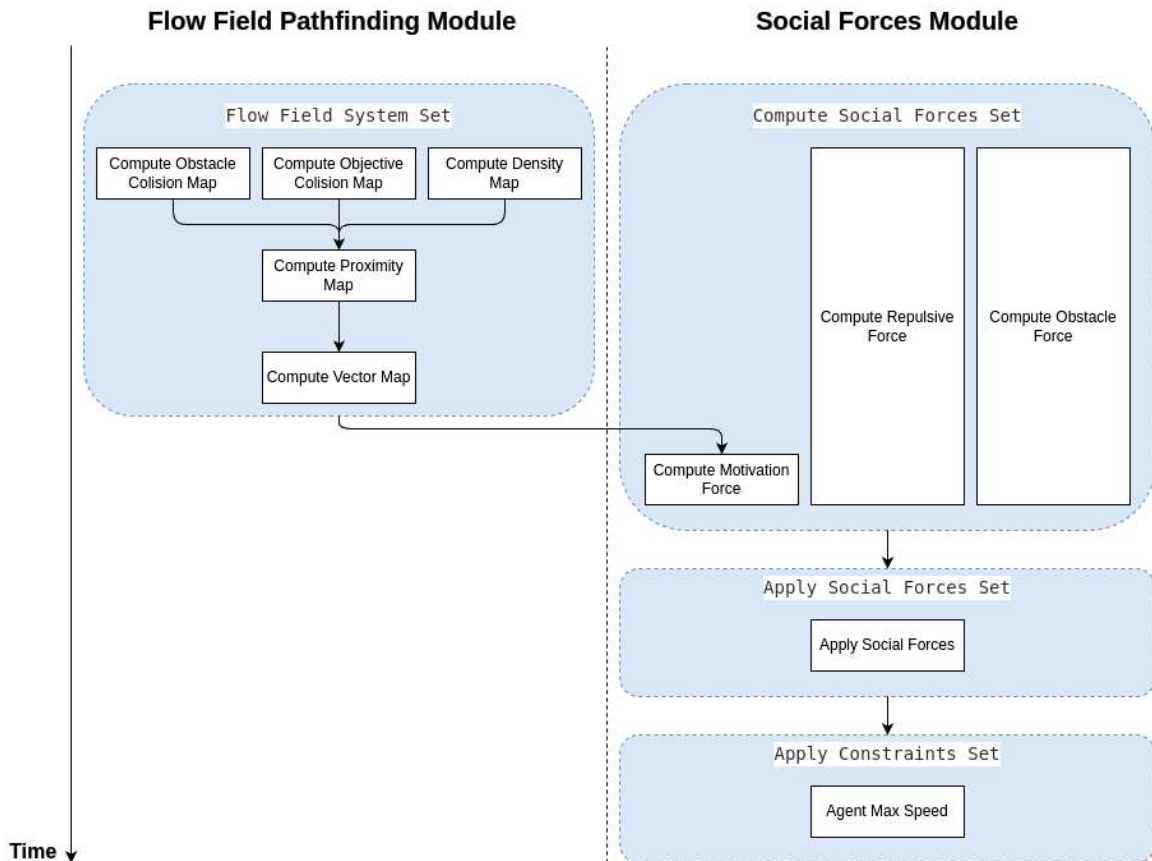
Flow Field Pathfinding Module

Social Forces Module

Flow Field System Set

Compute Obstacle Colision Map

Compute Objective Colision Map

Compute Density Map

Compute Proximity Map

Compute Vector Map

Compute Social Forces Set

Compute Repulsive Force

Compute Obstacle Force

Compute Motivation Force

Apply Social Forces Set

Apply Social Forces

Apply Constraints Set

Agent Max Speed

Time